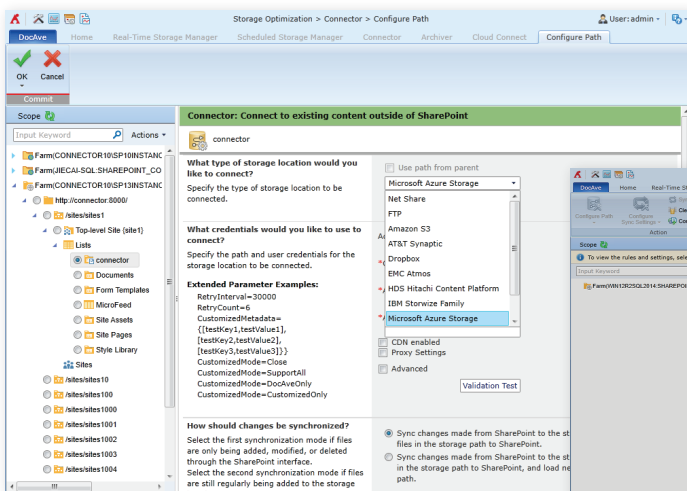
Storage Optimization > Connector > Configure Path

User: admin

DocAve | Home | Real-Time Storage Manager | Scheduled Storage Manager | Connector | Archiver | Cloud Connect | Configure Path

OK
Cancel
Commit

Scope

Input Keyword
Actions

Farm(CONNECTOR10\SP10INSTANC
Farm(JIECAI-SQL:SHAREPOINT_CO
Farm(CONNECTOR10\SP13INSTANC
http://connector:8000/
/sites/sites1
Top-level Site (site1)
Lists
connector
Documents
Form Templates
MicroFeed
Site Assets
Site Pages
Style Library
Sites
/sites/sites10
/sites/sites100
/sites/sites1000
/sites/sites1001
/sites/sites1002
/sites/sites1003
/sites/sites1004

Connector: Connect to existing content outside of SharePoint

connector

What type of storage location would you like to connect?
Specify the type of storage location to be connected.

Use path from parent

Microsoft Azure Storage
Net Share
FTP
Amazon S3
AT&T Synaptic
Dropbox
EMC Atmos
HDS Hitachi Content Platform
IBM Storwize Family
Microsoft Azure Storage

What credentials would you like to use to connect?
Specify the path and user credentials for the storage location to be connected.

Extended Parameter Examples:
RetryInterval=30000
RetryCount=6
CustomizedMetadata={[testKey1,testValue1],[testKey2,testValue2],[testKey3,testValue3]}}
CustomizedMode=Close
CustomizedMode=SupportAll
CustomizedMode=DocAveOnly
CustomizedMode=CustomizedOnly

CDN enabled
Proxy Settings
Advanced
Validation Test

How should changes be synchronized?
Select the first synchronization mode if files are only being added, modified, or deleted through the SharePoint interface.
Select the second synchronization mode if files are still regularly being added to the storage

Sync changes made from SharePoint to the st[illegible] files in the storage path to SharePoint.
Sync changes made from SharePoint to the st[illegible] in the storage path to SharePoint, and load ne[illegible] path.

DocAve | Home | Real-Time S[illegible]
Configure Path
Configure Sync Settings
Action
Scope
To view the rules and settings, sele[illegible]
Input Keyword
Farm(WIN12R2SQL2014:SHAREPOI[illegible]